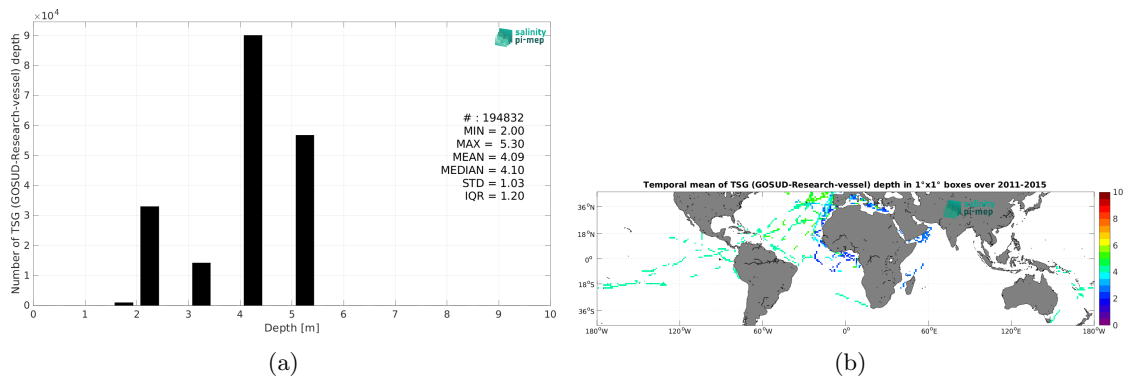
$\times10^4$

salinity pi-mep

Number of TSG (GOSUD-Research-vessel) depth

9
8
7
6
5
4
3
2
1
0

# : 194832
MIN = 2.00
MAX = 5.30
MEAN = 4.09
MEDIAN = 4.10
STD = 1.03
IQR = 1.20

0 1 2 3 4 5 6 7 8 9 10
Depth [m]

(a)

Temporal mean of TSG (GOSUD-Research-vessel) depth in 1°x1° boxes over 2011-2015

salinity pi-mep

36°N
18°N
0°
18°S
36°S

180°W 120°W 60°W 0° 60°E 120°E 180°W

10
8
6
4
2
0

(b)